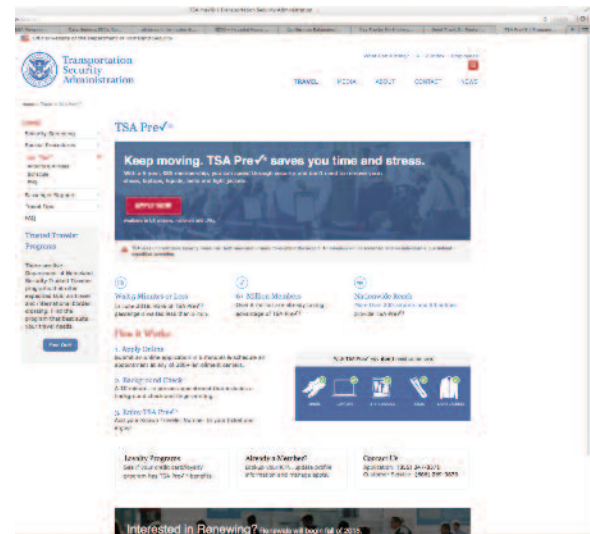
TSA Pre✓® | Transportation Security Administration

Transportation Security Administration

TRAVEL MEDIA ABOUT CONTACT NEWS

TSA Pre✓®

Keep moving. TSA Pre✓® saves you time and stress.

APPLY NOW

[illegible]

Wait 5 Minutes or Less

6+ Million Members

Nationwide Reach

How It Works

1. Apply Online

2. Background Check

3. Enter TSA Pre✓®

Trusted Traveler Programs

Find Out

Loyalty Programs

Already a Member?

Contact Us

Interested in Renewing? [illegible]